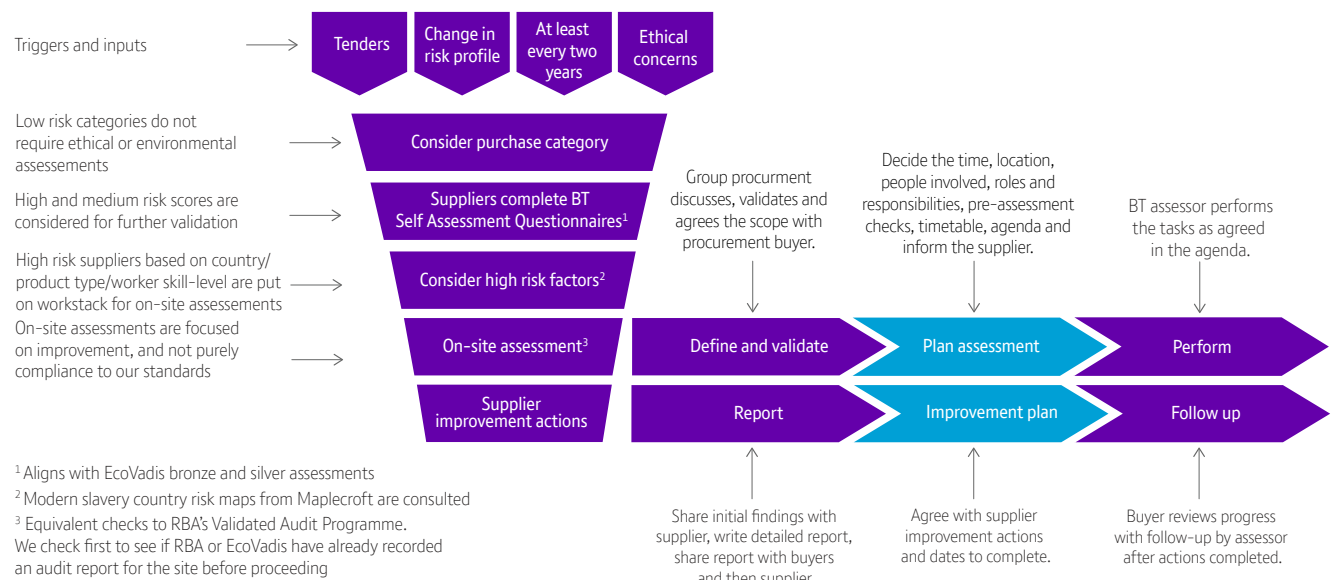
Triggers and inputs

Tenders

Change in risk profile

At least every two years

Ethical concerns

Low risk categories do not require ethical or environmental assessments

Consider purchase category

High and medium risk scores are considered for further validation

Suppliers complete BT Self Assessment Questionnaires$^1$

High risk suppliers based on country/ product type/worker skill-level are put on workstack for on-site assessments

Consider high risk factors$^2$

On-site assessments are focused on improvement, and not purely compliance to our standards

On-site assessment$^3$

Supplier improvement actions

Group procurment discusses, validates and agrees the scope with procurement buyer.

Decide the time, location, people involved, roles and responsibilities, pre-assessment checks, timetable, agenda and inform the supplier.

BT assessor performs the tasks as agreed in the agenda.

Define and validate

Plan assessment

Perform

Report

Improvement plan

Follow up

Share initial findings with supplier, write detailed report, share report with buyers and then supplier.

Agree with supplier improvement actions and dates to complete.

Buyer reviews progress with follow-up by assessor after actions completed.

$^1$ Aligns with EcoVadis bronze and silver assessments
$^2$ Modern slavery country risk maps from Maplecroft are consulted
$^3$ Equivalent checks to RBA's Validated Audit Programme. We check first to see if RBA or EcoVadis have already recorded an audit report for the site before proceeding